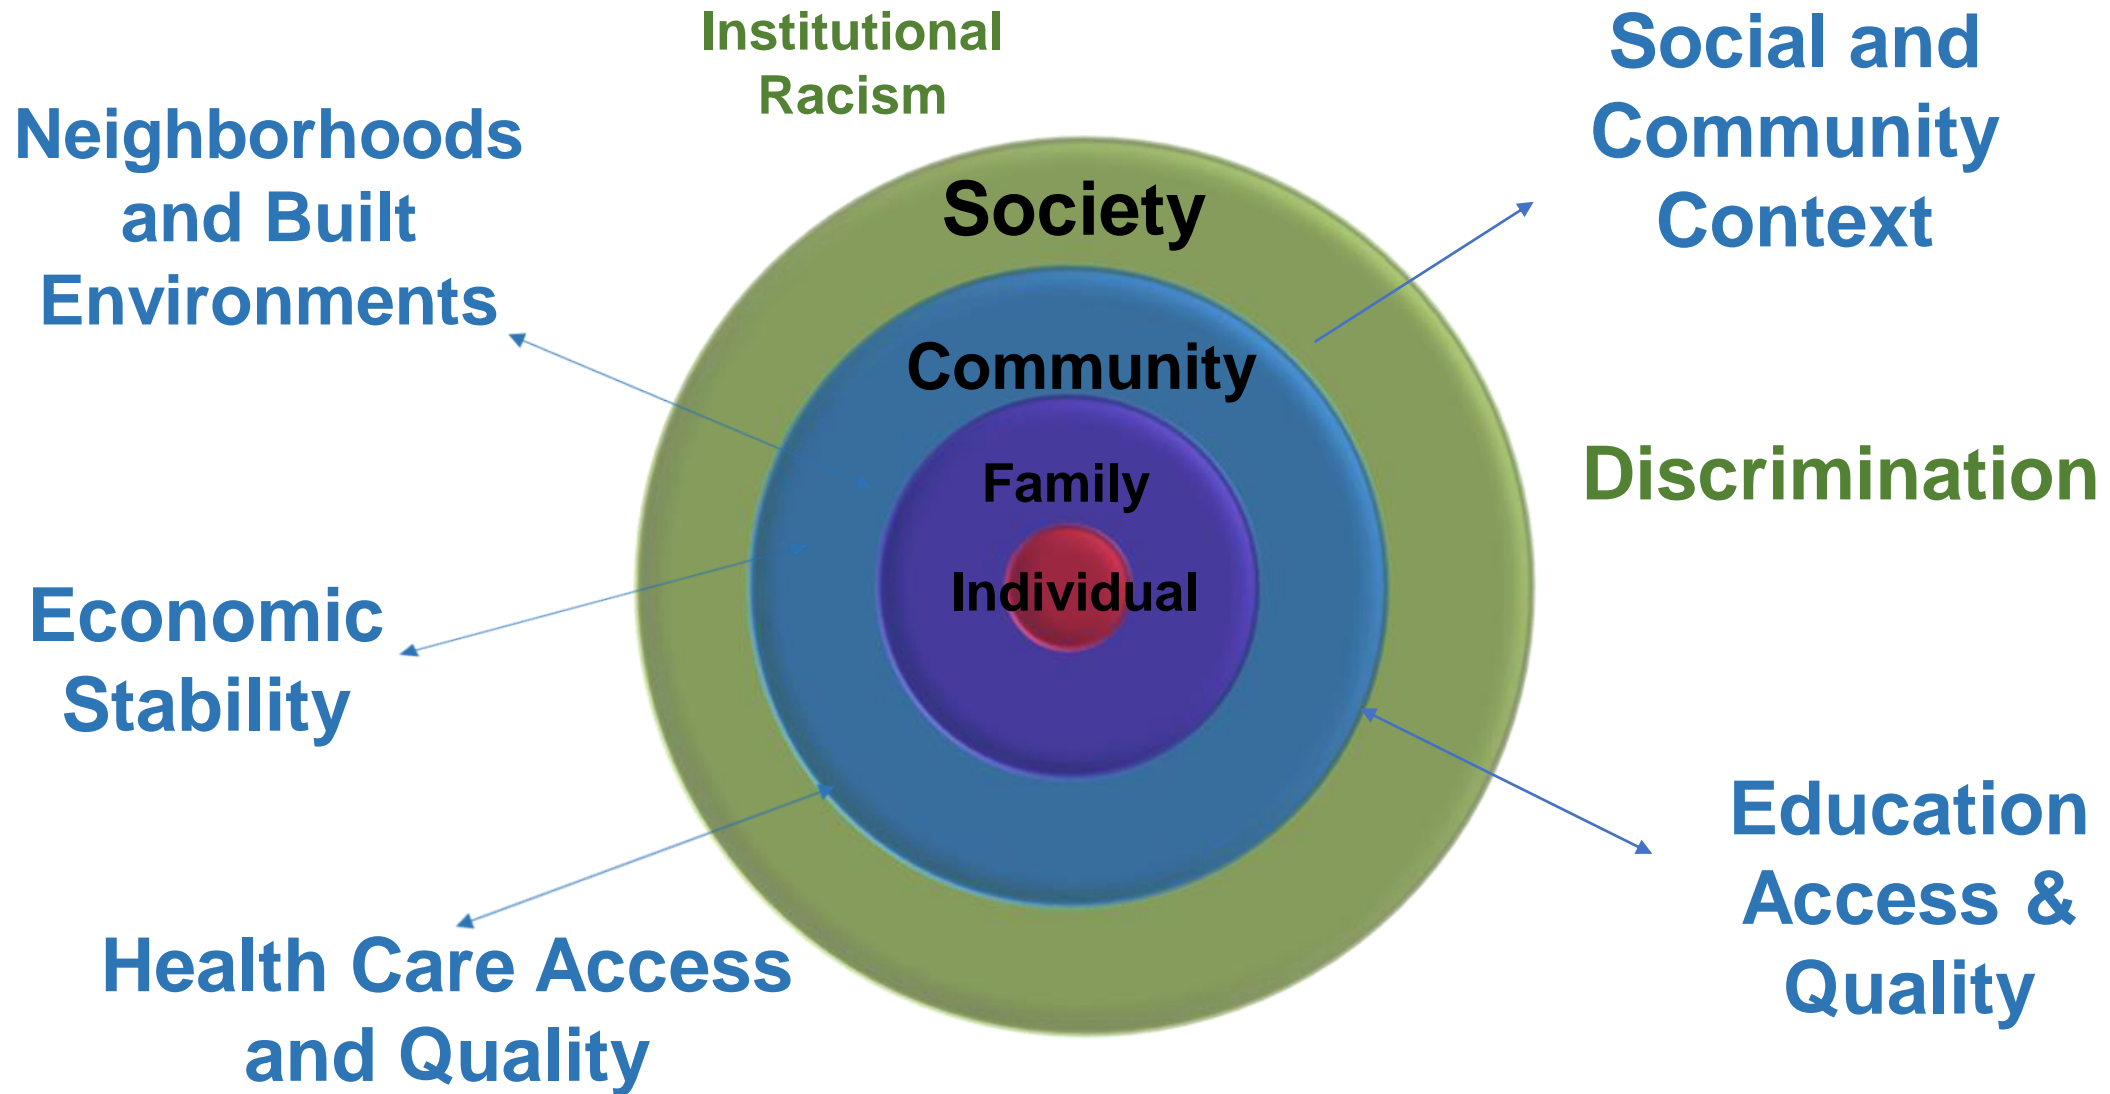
Institutional Racism

Neighborhoods and Built Environments

Social and Community Context

Society

Community

Family

Individual

Discrimination

Economic Stability

Education Access & Quality

Health Care Access and Quality